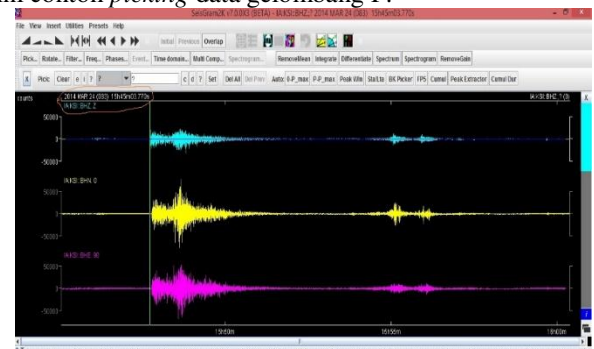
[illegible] contoh *picking* data gelombang P.

SeisGram2K v7.0 (BETA) - IA.KSI.BHZ.? 2014 MAR 24 (083) 15h45m03.770s

File View Insert Utilities Presets Help

Initial Previous Overlap

Pick... Rotate... Filter... Freq... Phases... Event... Time domain... Multi Comp... Spectrogram... RemoveMean Integrate Differentiate Spectrum Spectrogram Remove+Gain

X Pick: Clear e i ? ? ? c d ? Set Del All Del Prev Auto: 0-P_max P-P_max Peak Wile Stat/Lta BK Picker FPS Cumul Peak Extractor Cumul Dur

13 APDs 2014 MAR 24 (083) 15h45m03.770s

IA.KSI.BHZ.?

IA.KSI.BHZ.?

50000

0

-50000

IA.KSI.BHN.0

50000

0

-50000

IA.KSI.BHE.90

50000

0

-50000

15h50m 15h55m 16h00m